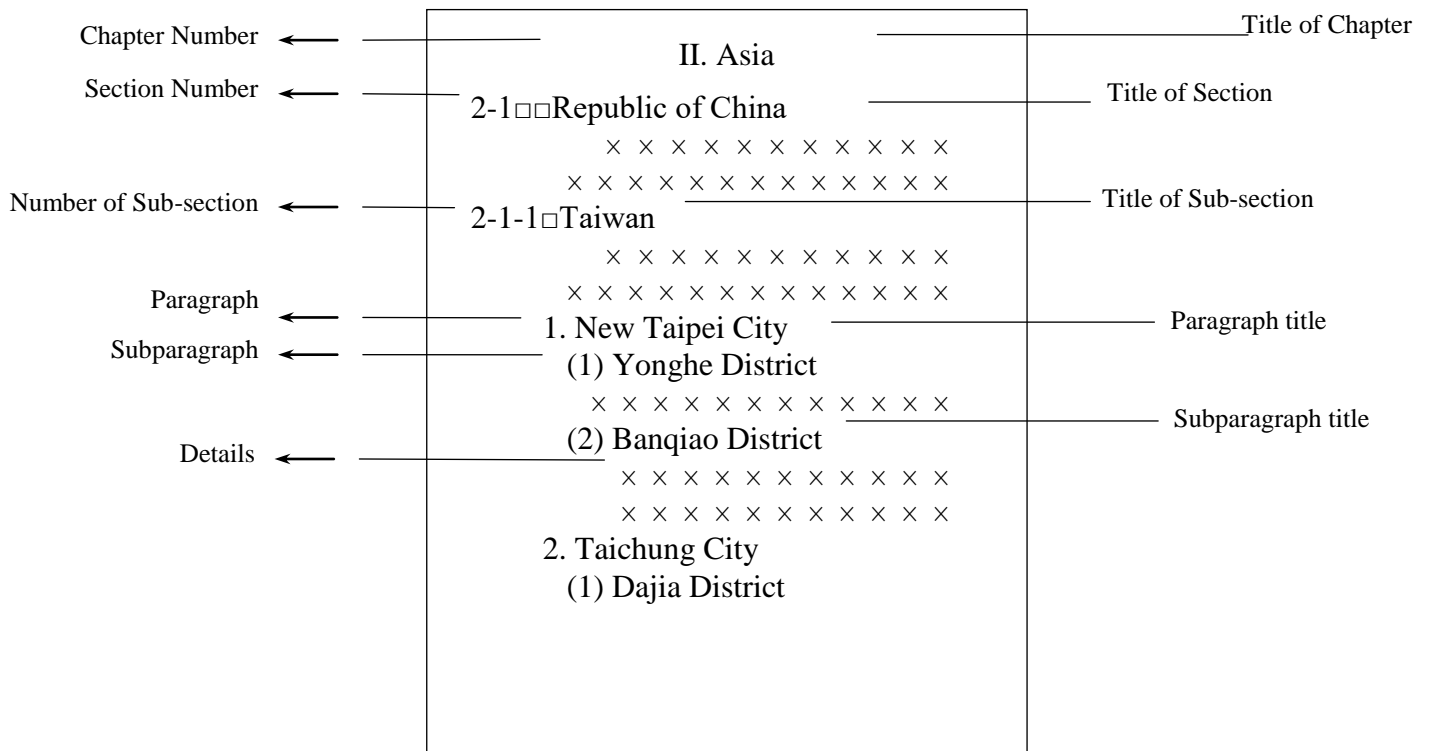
Chapter Number
Section Number
Number of Sub-section
Paragraph
Subparagraph
Details

II. Asia
2-1□□Republic of China
× × × × × × × × × × ×
× × × × × × × × × × × × ×
2-1-1□Taiwan
× × × × × × × × × × ×
× × × × × × × × × × × × ×
1. New Taipei City
(1) Yonghe District
× × × × × × × × × × × ×
(2) Banqiao District
× × × × × × × × × × ×
× × × × × × × × × × ×
2. Taichung City
(1) Dajia District

Title of Chapter
Title of Section
Title of Sub-section
Paragraph title
Subparagraph title